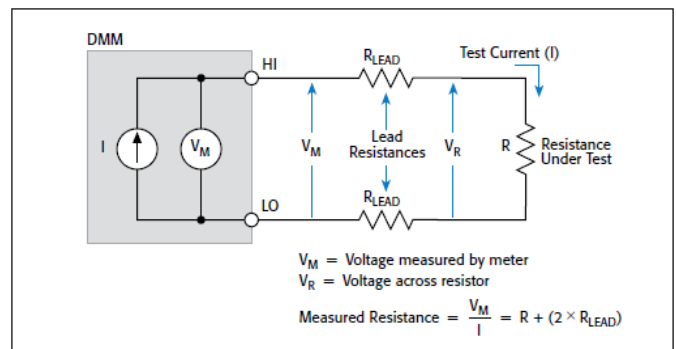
DMM

HI

$R_{LEAD}$

Test Current (I)

I

$V_M$

$V_M$

Lead Resistances

$V_R$

R

Resistance Under Test

LO

$R_{LEAD}$

$V_M$ = Voltage measured by meter
$V_R$ = Voltage across resistor

Measured Resistance = $\frac{V_M}{I}$ = R + (2 × $R_{LEAD}$)